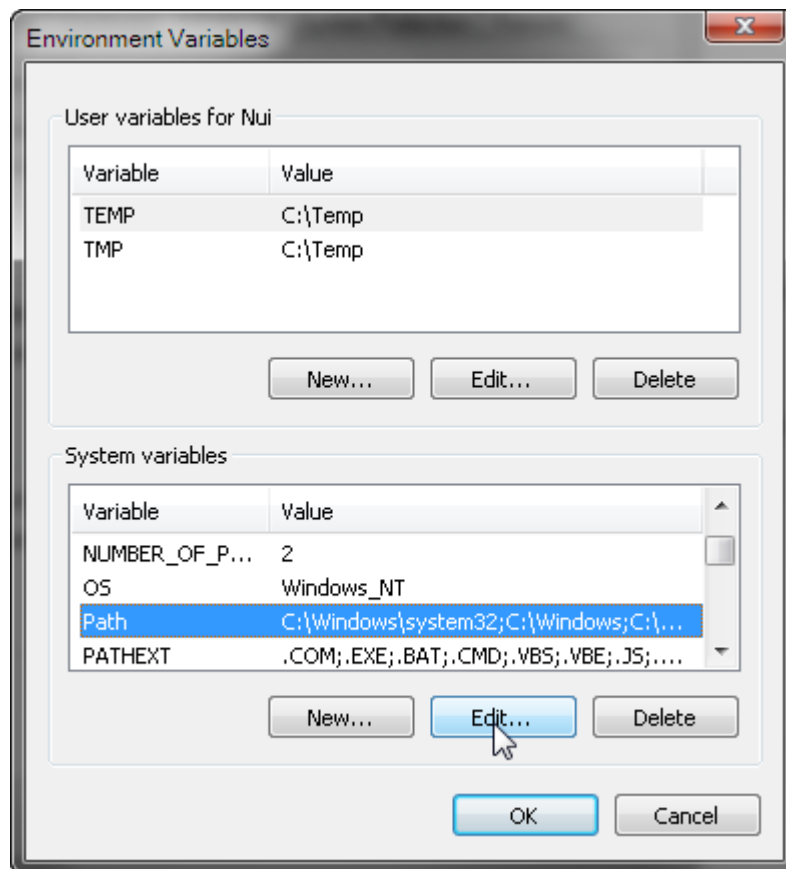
Environment Variables

User variables for Nui

| Variable | Value |
|---|---|
| TEMP | C:\Temp |
| TMP | C:\Temp |

New... Edit... Delete

System variables

| Variable | Value |
|---|---|
| NUMBER_OF_P... | 2 |
| OS | Windows_NT |
| Path | C:\Windows\system32;C:\Windows;C:\... |
| PATHEXT | .COM;.EXE;.BAT;.CMD;.VBS;.VBE;.JS;.... |

New... Edit... Delete

OK Cancel